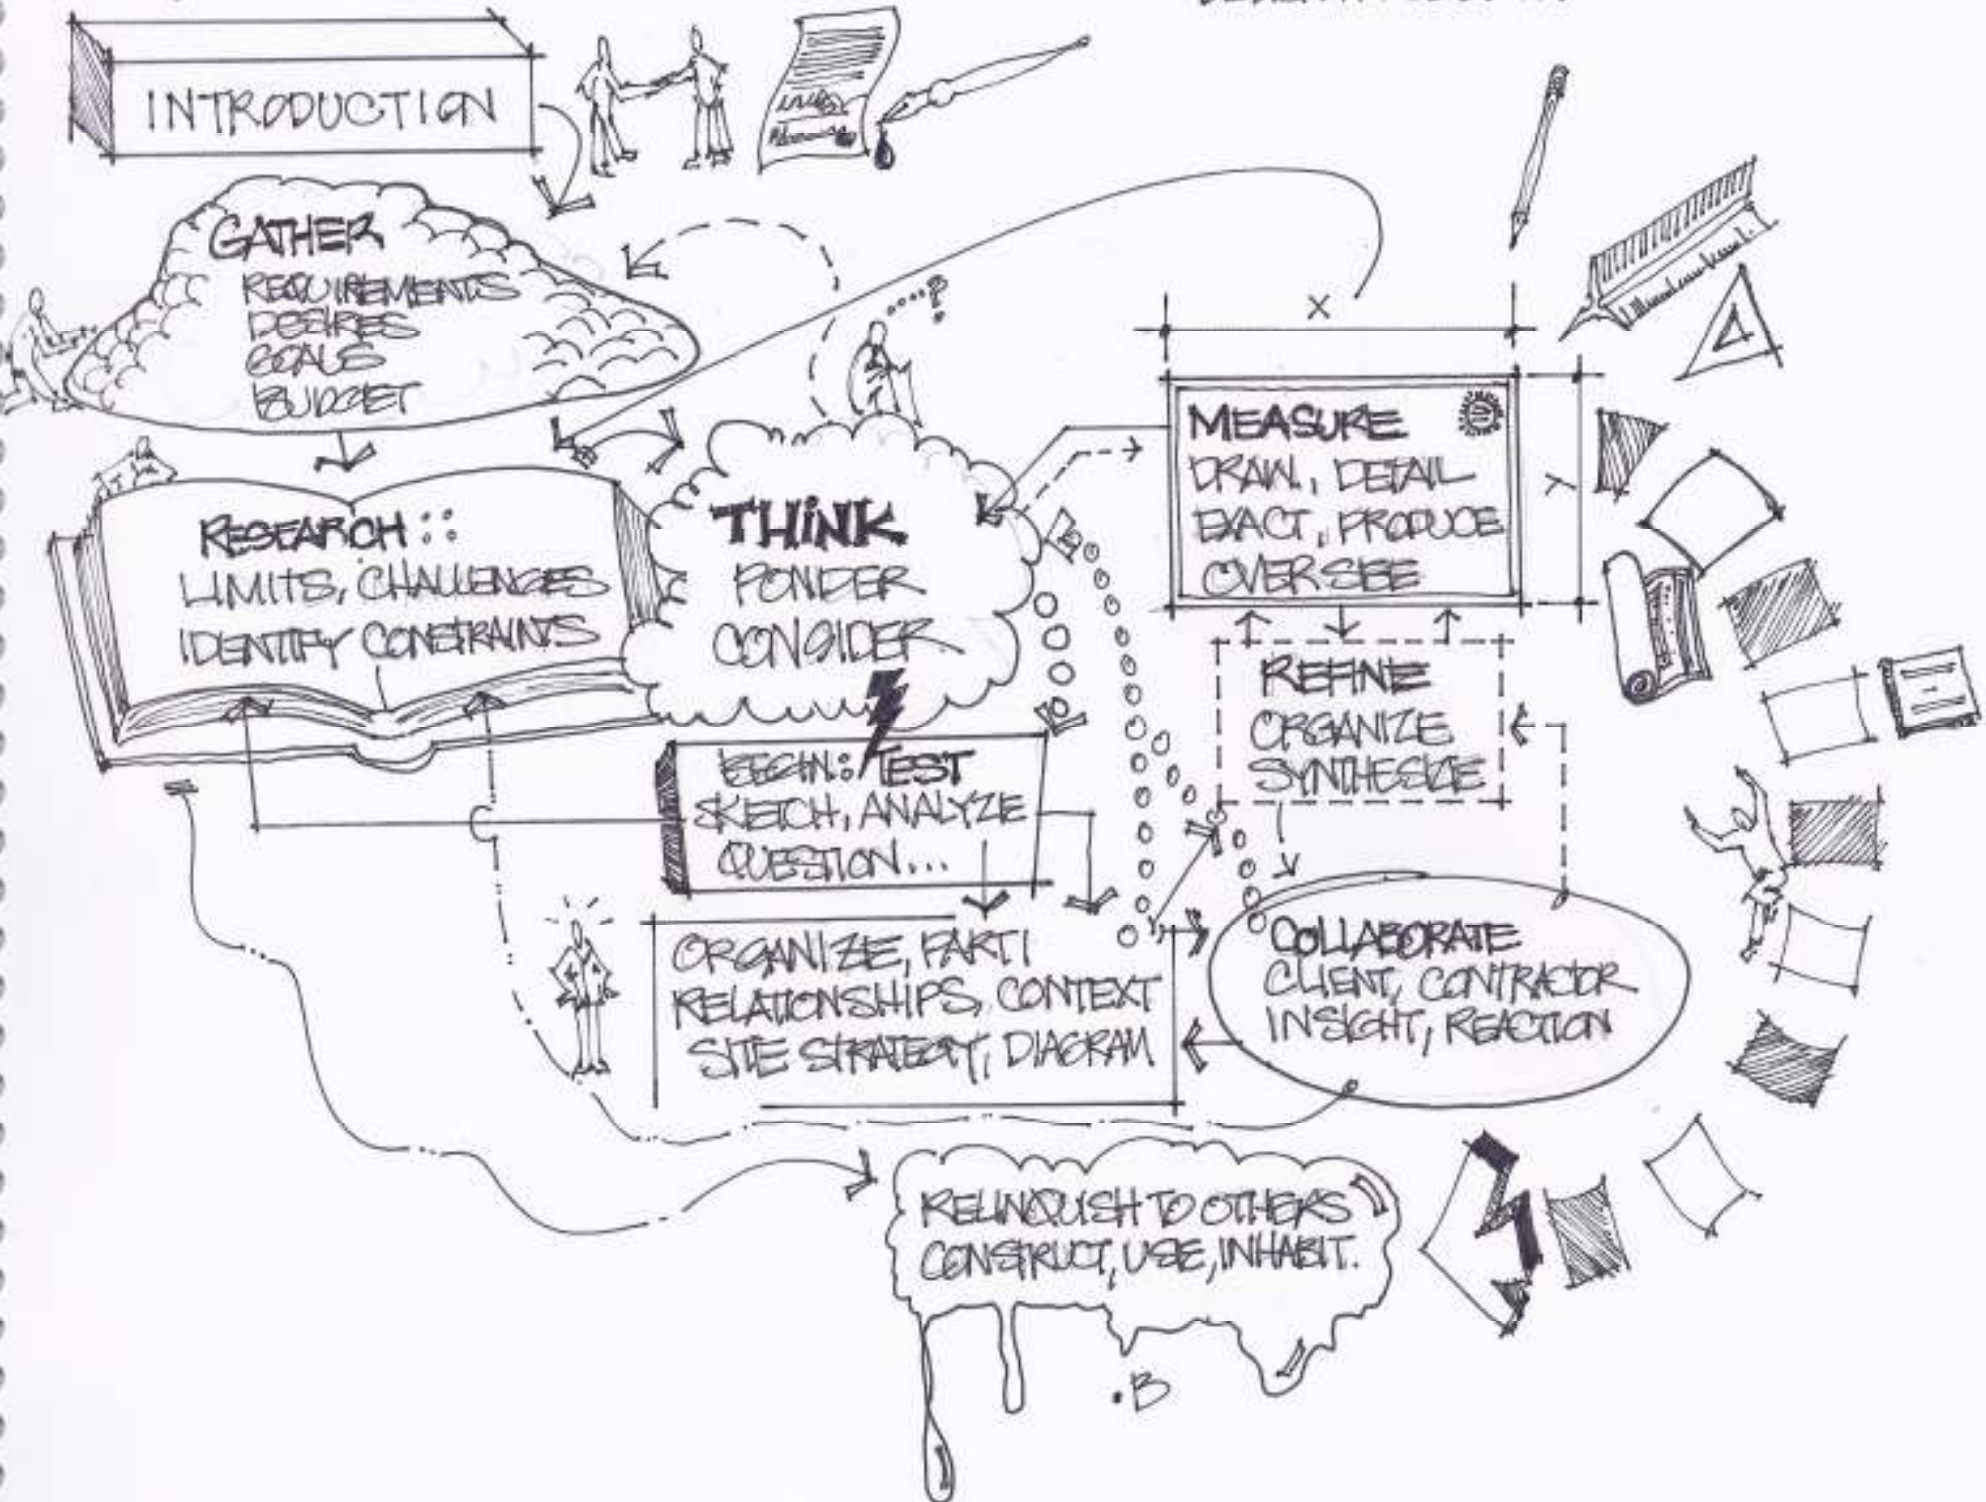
INTRODUCTION

GATHER
REQUIREMENTS
DESIRES
GOALS
BUDGET

RESEARCH ::
LIMITS, CHALLENGES
IDENTIFY CONSTRAINTS

THINK
PONDER
CONSIDER

BEGIN: TEST
SKETCH, ANALYZE
QUESTION...

MEASURE
DRAW, DETAIL
EXACT, PRODUCE
OVERSEE

X

Y

REFINE
ORGANIZE
SYNTHESIZE

ORGANIZE, PARTI
RELATIONSHIPS, CONTEXT
SITE STRATEGY, DIAGRAM

COLLABORATE
CLIENT, CONTRACTOR
INSIGHT, REACTION

RELINQUISH TO OTHERS
CONSTRUCT, USE, INHABIT.

·B